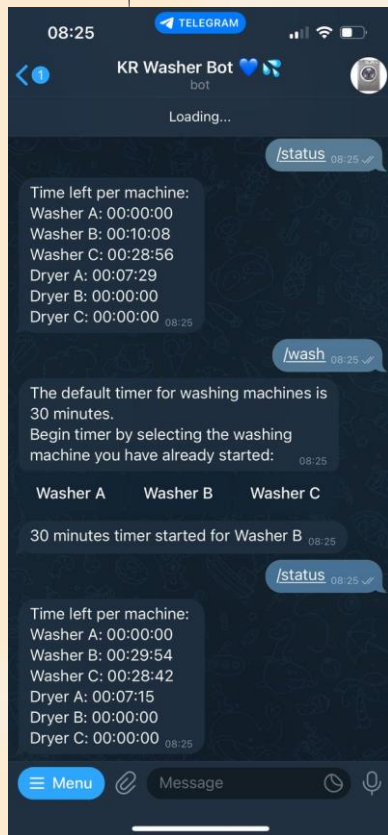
08:25 TELEGRAM

1 KR Washer Bot 💙💦
bot

Loading...

/status 08:25

Time left per machine:
Washer A: 00:00:00
Washer B: 00:10:08
Washer C: 00:28:56
Dryer A: 00:07:29
Dryer B: 00:00:00
Dryer C: 00:00:00 08:25

/wash 08:25

The default timer for washing machines is 30 minutes.
Begin timer by selecting the washing machine you have already started: 08:25

Washer A Washer B Washer C

30 minutes timer started for Washer B 08:25

/status 08:25

Time left per machine:
Washer A: 00:00:00
Washer B: 00:29:54
Washer C: 00:28:42
Dryer A: 00:07:15
Dryer B: 00:00:00
Dryer C: 00:00:00 08:25

Menu Message